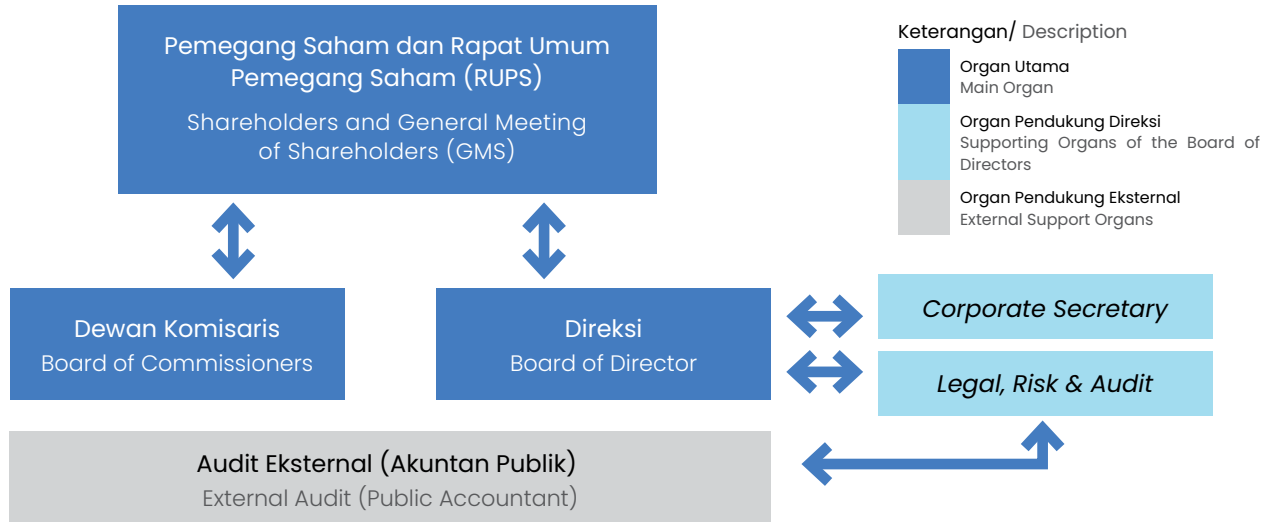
Pemegang Saham dan Rapat Umum Pemegang Saham (RUPS)
Shareholders and General Meeting of Shareholders (GMS)

Keterangan/ Description

Organ Utama
Main Organ

Organ Pendukung Direksi
Supporting Organs of the Board of Directors

Organ Pendukung Eksternal
External Support Organs

Dewan Komisaris
Board of Commissioners

Direksi
Board of Director

Corporate Secretary

Legal, Risk & Audit

Audit Eksternal (Akuntan Publik)
External Audit (Public Accountant)